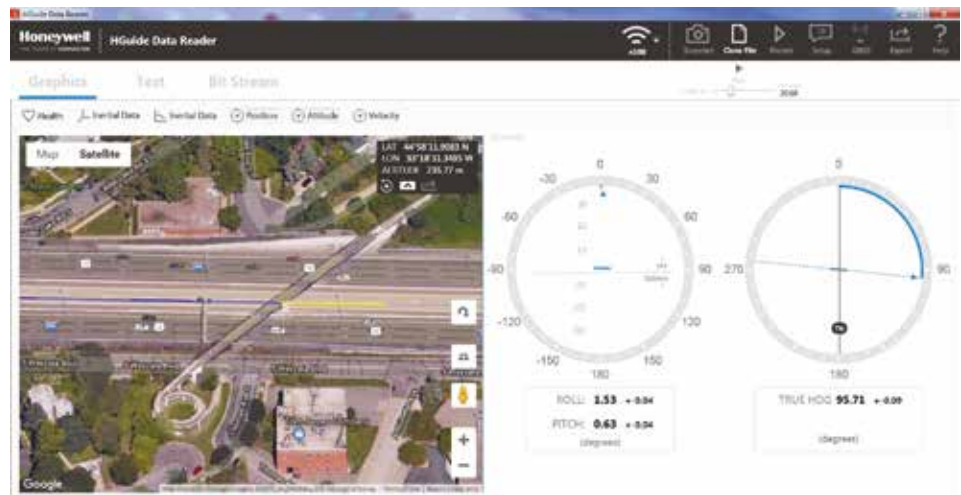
HGuide Data Reader

Honeywell

HGuide Data Reader

Snapshot Close File Resume Setup Export Help

Graphics Text Bit Stream

Health Inertial Data Inertial Data Position Attitude Velocity

Map Satellite

LAT 44°58'11.9083 N
LON 93°18'31.3485 W
ALTITUDE 235.77 m

0 30 60 90 120 150 180 -150 -120 -90 -60 -30

ROLL: 1.53 ± 0.04
PITCH: 0.63 ± 0.04
(degrees)

0 90 180 270

TN

TRUE HDG 95.71 ± 0.09
(degrees)

Google